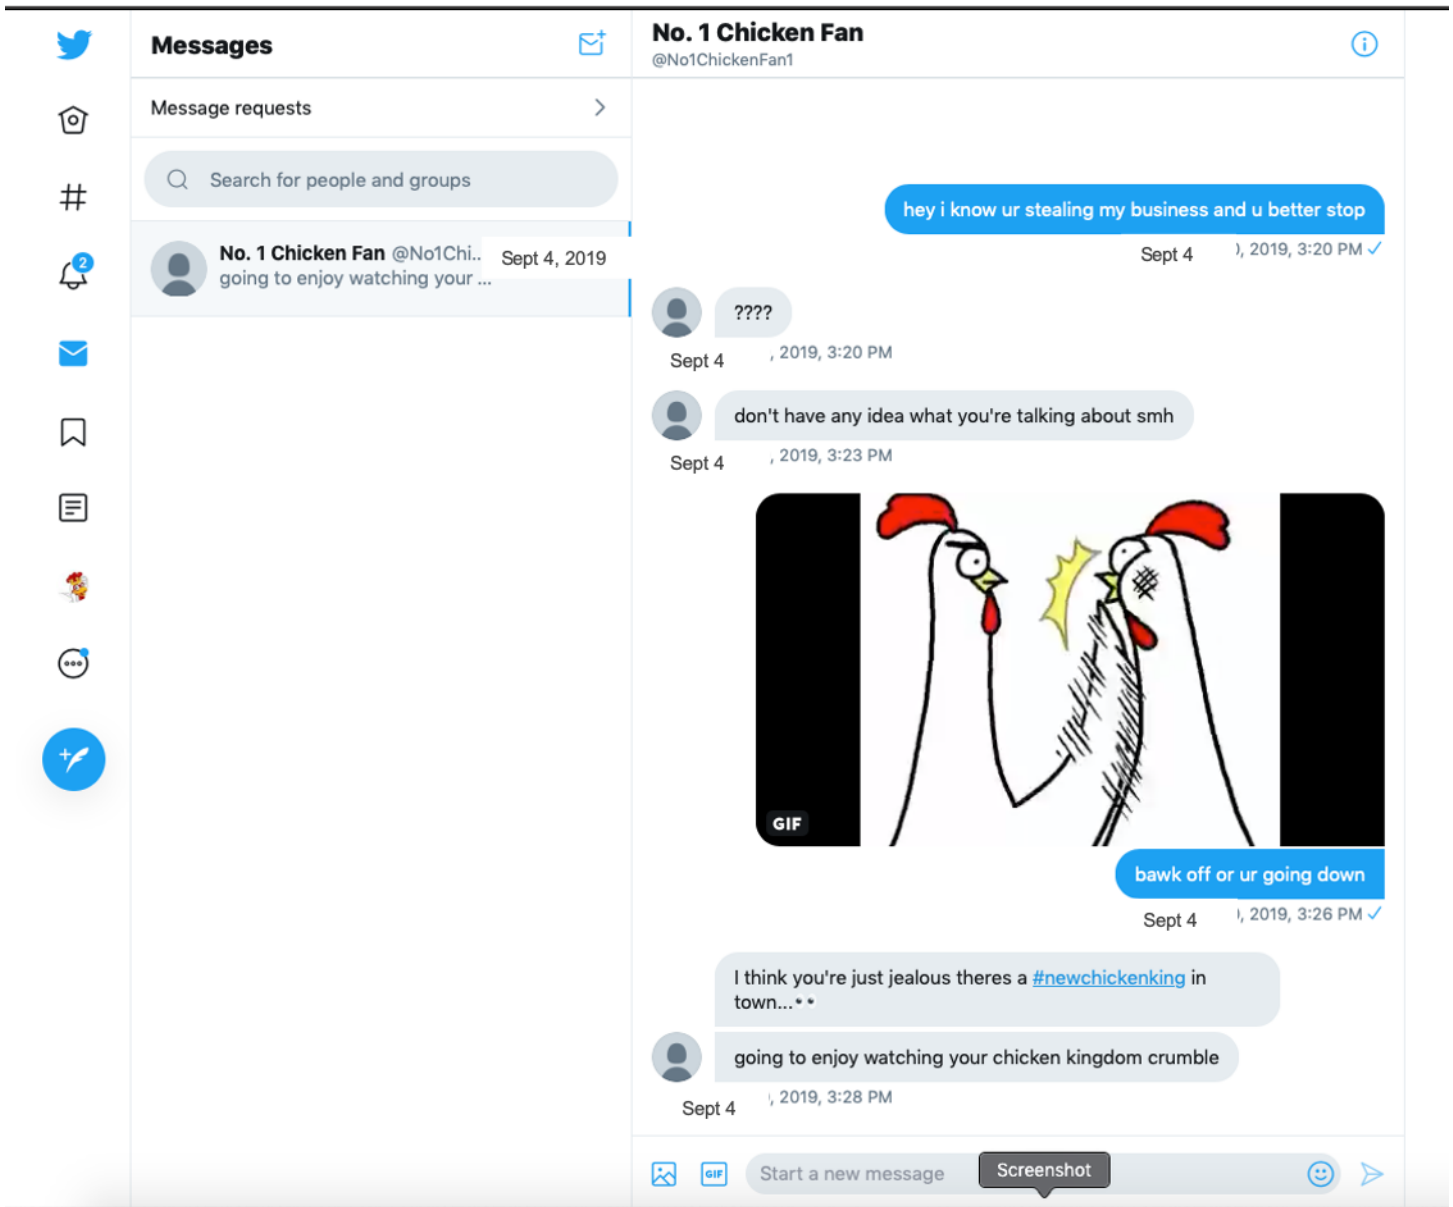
Messages

Message requests

Search for people and groups

No. 1 Chicken Fan @No1Chi.. Sept 4, 2019
going to enjoy watching your ...

2

No. 1 Chicken Fan
@No1ChickenFan1

hey i know ur stealing my business and u better stop
Sept 4 ), 2019, 3:20 PM

????
Sept 4 , 2019, 3:20 PM

don't have any idea what you're talking about smh
Sept 4 , 2019, 3:23 PM

GIF

bawk off or ur going down
Sept 4 ), 2019, 3:26 PM

I think you're just jealous theres a #newchickenking in town...

going to enjoy watching your chicken kingdom crumble
Sept 4 , 2019, 3:28 PM

Start a new message

Screenshot